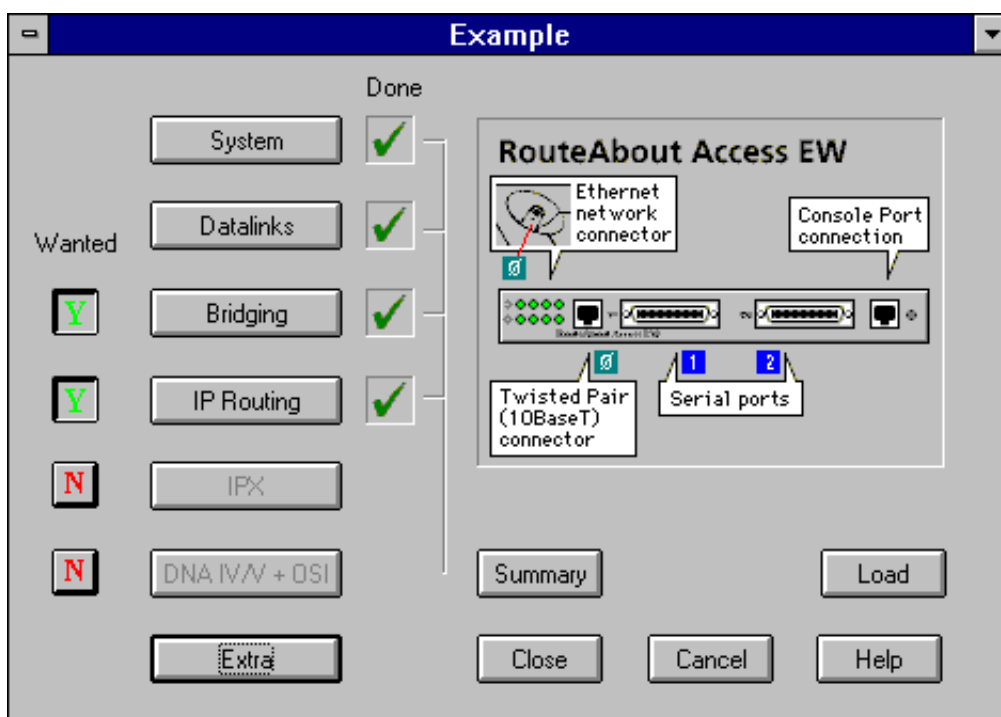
Example

Done

System

Datalinks

Wanted

Y

Bridging

Y

IP Routing

N

IPX

N

DNA IV/V + OSI

Extra

RouteAbout Access EW

Ethernet network connector

Console Port connection

Ø

Ø

1

2

Twisted Pair (10BaseT) connector

Serial ports

Summary

Load

Close

Cancel

Help